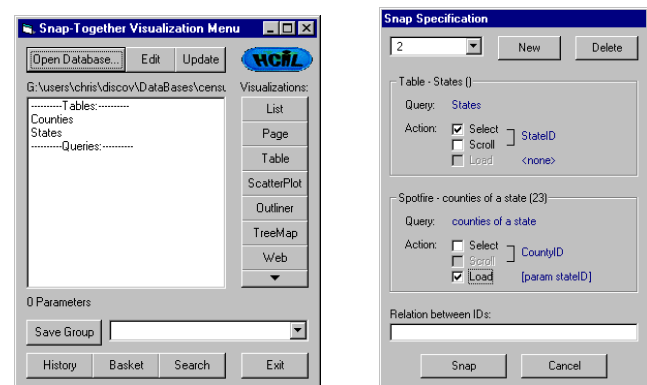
Snap-Together Visualization Menu

Open Database... Edit Update HCIL

G:\users\chris\discov\DataBases\censu

---------Tables:---------
Counties
States
---------Queries:---------

Visualizations:
List
Page
Table
ScatterPlot
Outliner
TreeMap
Web

0 Parameters

Save Group

History Basket Search Exit

Snap Specification

2

New Delete

Table - States ()

Query: States

Action: Select Scroll Load StateID <none>

Spotfire - counties of a state (23)

Query: counties of a state

Action: Select Scroll Load CountyID [param stateID]

Relation between IDs:

Snap Cancel